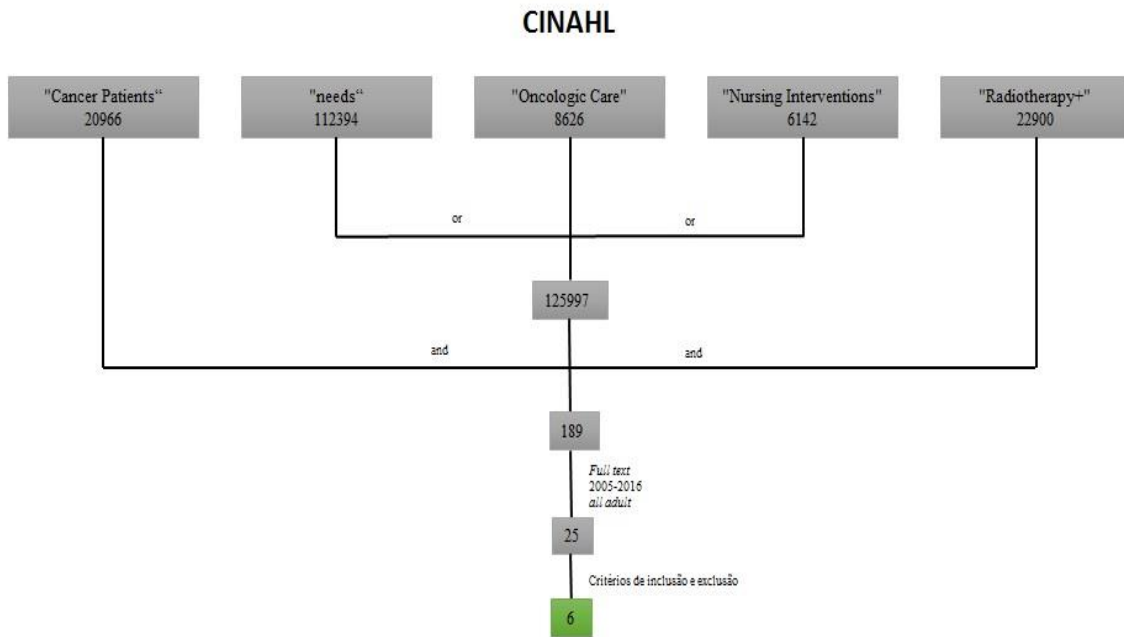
CINAHL

"Cancer Patients"
20966

"needs"
112394

"Oncologic Care"
8626

"Nursing Interventions"
6142

"Radiotherapy+"
22900

or

or

125997

and

and

189

Full text
2005-2016
all adult

25

Critérios de inclusão e exclusão

6